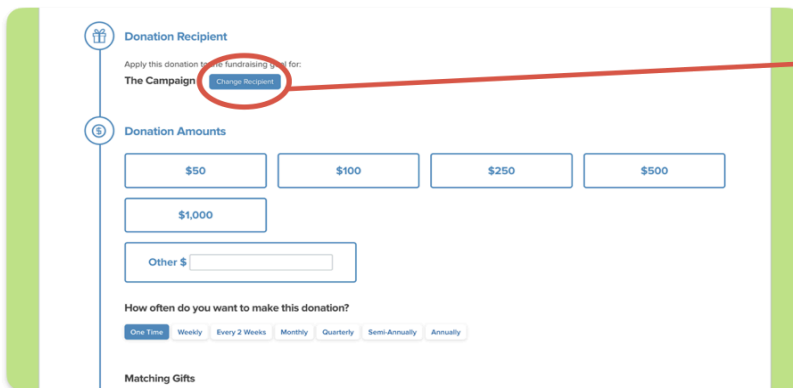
Donation Recipient

Apply this donation to the fundraising goal for:

The Campaign Change Recipient

Donation Amounts

$50

$100

$250

$500

$1,000

Other $

How often do you want to make this donation?

One Time Weekly Every 2 Weeks Monthly Quarterly Semi-Annually Annually

Matching Gifts